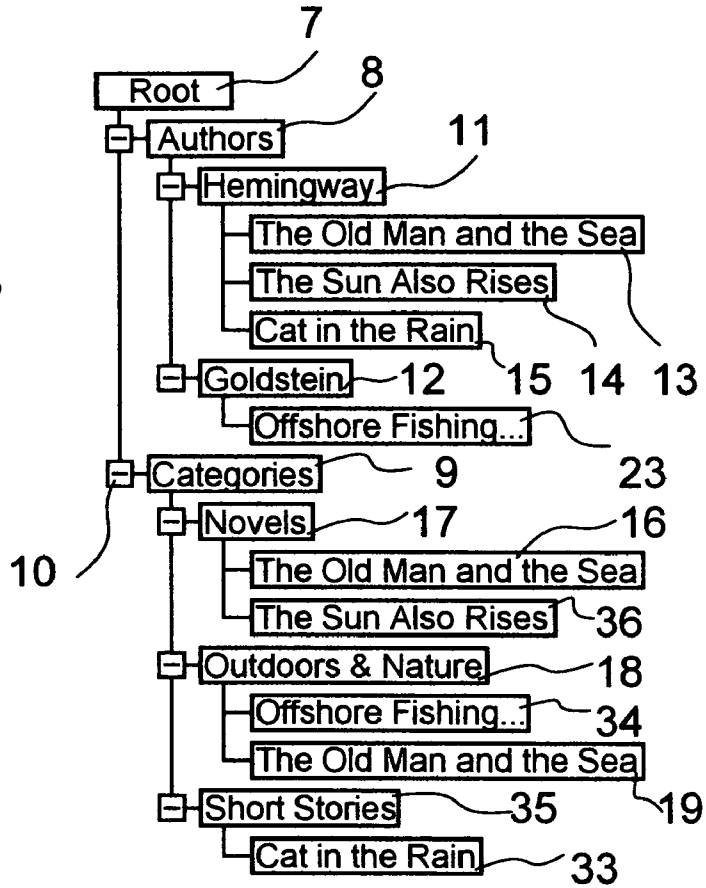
7
Root
8
Authors
11
Hemingway
The Old Man and the Sea
The Sun Also Rises
Cat in the Rain
15 14 13
Goldstein
12
Offshore Fishing...
23
Categories
9
10
Novels
17
16
The Old Man and the Sea
The Sun Also Rises
36
Outdoors & Nature
18
Offshore Fishing...
34
The Old Man and the Sea
19
Short Stories
35
Cat in the Rain
33